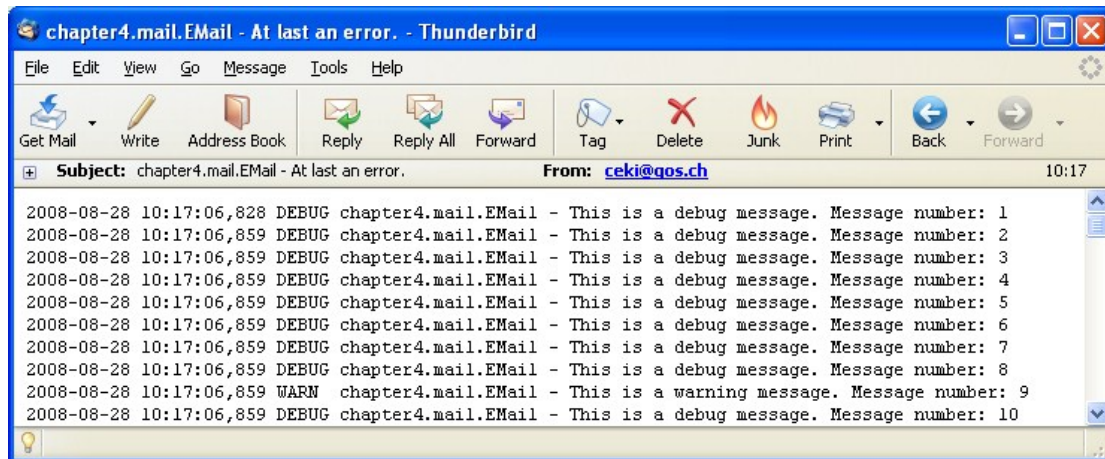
chapter4.mail.EMail - At last an error. - Thunderbird

File Edit View Go Message Tools Help

Get Mail Write Address Book Reply Reply All Forward Tag Delete Junk Print Back Forward

Subject: chapter4.mail.EMail - At last an error. From: ceki@qos.ch 10:17

2008-08-28 10:17:06,828 DEBUG chapter4.mail.EMail - This is a debug message. Message number: 1
2008-08-28 10:17:06,859 DEBUG chapter4.mail.EMail - This is a debug message. Message number: 2
2008-08-28 10:17:06,859 DEBUG chapter4.mail.EMail - This is a debug message. Message number: 3
2008-08-28 10:17:06,859 DEBUG chapter4.mail.EMail - This is a debug message. Message number: 4
2008-08-28 10:17:06,859 DEBUG chapter4.mail.EMail - This is a debug message. Message number: 5
2008-08-28 10:17:06,859 DEBUG chapter4.mail.EMail - This is a debug message. Message number: 6
2008-08-28 10:17:06,859 DEBUG chapter4.mail.EMail - This is a debug message. Message number: 7
2008-08-28 10:17:06,859 DEBUG chapter4.mail.EMail - This is a debug message. Message number: 8
2008-08-28 10:17:06,859 WARN chapter4.mail.EMail - This is a warning message. Message number: 9
2008-08-28 10:17:06,859 DEBUG chapter4.mail.EMail - This is a debug message. Message number: 10